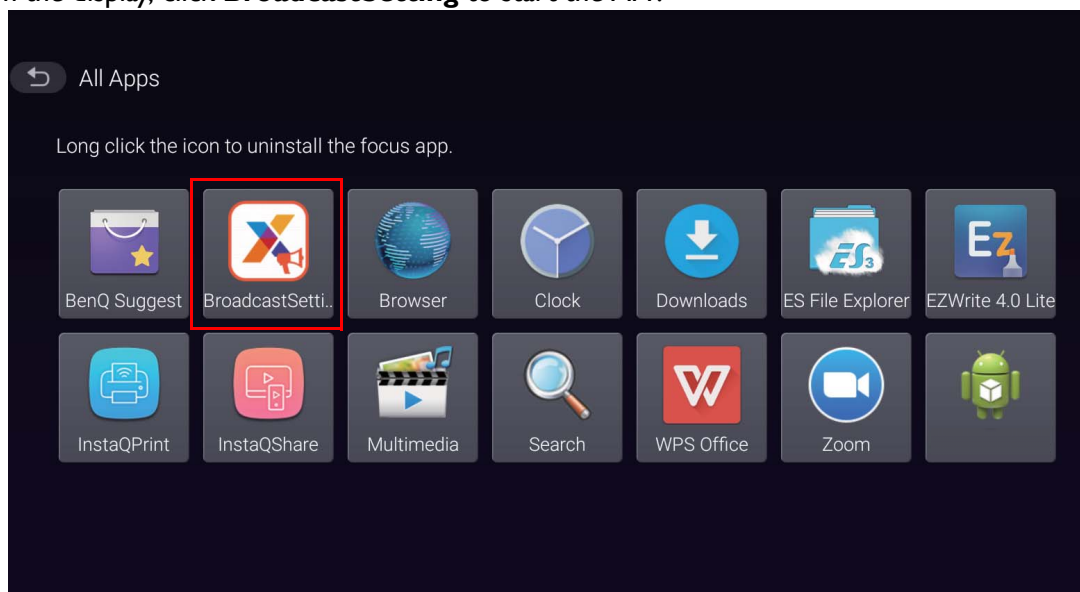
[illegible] the display, click BroadcastSetting to start the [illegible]

All Apps

Long click the icon to uninstall the focus app.

BenQ Suggest
BroadcastSetti..
Browser
Clock
Downloads
ES File Explorer
EZWrite 4.0 Lite
InstaQPrint
InstaQShare
Multimedia
Search
WPS Office
Zoom